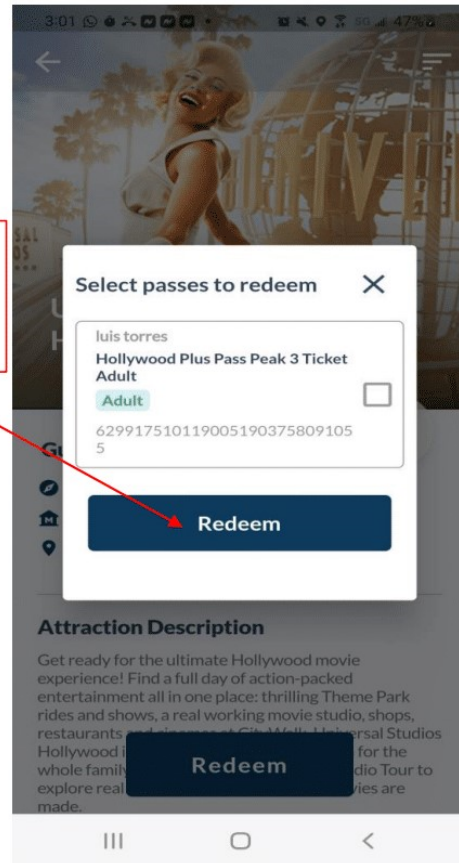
3:01 47%

Select passes to redeem ✕

luis torres
Hollywood Plus Pass Peak 3 Ticket Adult
Adult
62991751011900519037580910 55

Redeem

Gu

Attraction Description

Get ready for the ultimate Hollywood movie experience! Find a full day of action-packed entertainment all in one place: thrilling Theme Park rides and shows, a real working movie studio, shops, restaurants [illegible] Universal Studios Hollywood i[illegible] for the whole family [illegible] dio Tour to explore real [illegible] vies are made.

Redeem

III ○ <